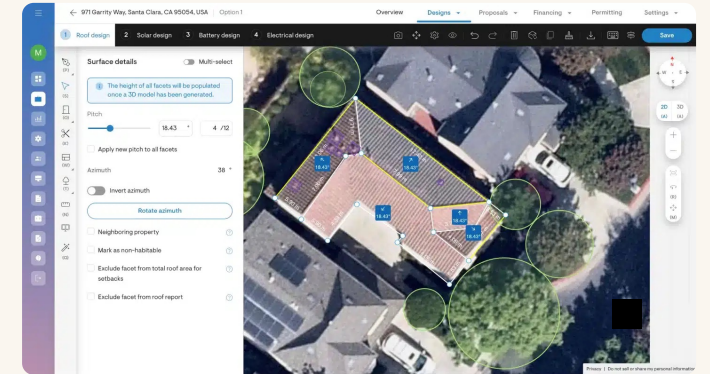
971 Garrity Way, Santa Clara, CA 95054, USA | Option 1

Overview Designs Proposals Financing Permitting Settings

1 Roof design 2 Solar design 3 Battery design 4 Electrical design

Save

M

Surface details

Multi-select

The height of all facets will be populated once a 3D model has been generated.

Pitch

18.43 ° 4 /12

Apply new pitch to all facets

Azimuth 38 °

Invert azimuth

Rotate azimuth

Neighboring property

Mark as non-habitable

Exclude facet from total roof area for setbacks

Exclude facet from roof report

18.43°
18.43°
18.43°
18.43°
18.43°

2D 3D

Privacy | Do not sell or share my personal information